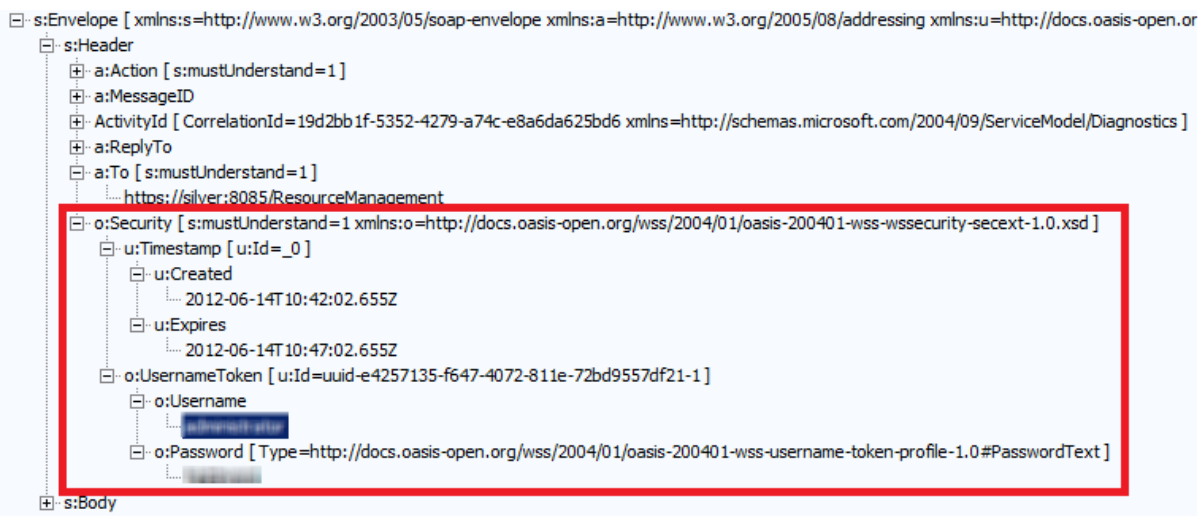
s:Envelope [ xmlns:s=http://www.w3.org/2003/05/soap-envelope xmlns:a=http://www.w3.org/2005/08/addressing xmlns:u=http://docs.oasis-open.or
s:Header
a:Action [ s:mustUnderstand=1 ]
a:MessageID
ActivityId [ CorrelationId=19d2bb1f-5352-4279-a74c-e8a6da625bd6 xmlns=http://schemas.microsoft.com/2004/09/ServiceModel/Diagnostics ]
a:ReplyTo
a:To [ s:mustUnderstand=1 ]
https://silver:8085/ResourceManagement
o:Security [ s:mustUnderstand=1 xmlns:o=http://docs.oasis-open.org/wss/2004/01/oasis-200401-wss-wssecurity-secext-1.0.xsd ]
u:Timestamp [ u:Id=_0 ]
u:Created
2012-06-14T10:42:02.655Z
u:Expires
2012-06-14T10:47:02.655Z
o:UsernameToken [ u:Id=uuid-e4257135-f647-4072-811e-72bd9557df21-1 ]
o:Username
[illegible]
o:Password [ Type=http://docs.oasis-open.org/wss/2004/01/oasis-200401-wss-username-token-profile-1.0#PasswordText ]
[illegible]
s:Body